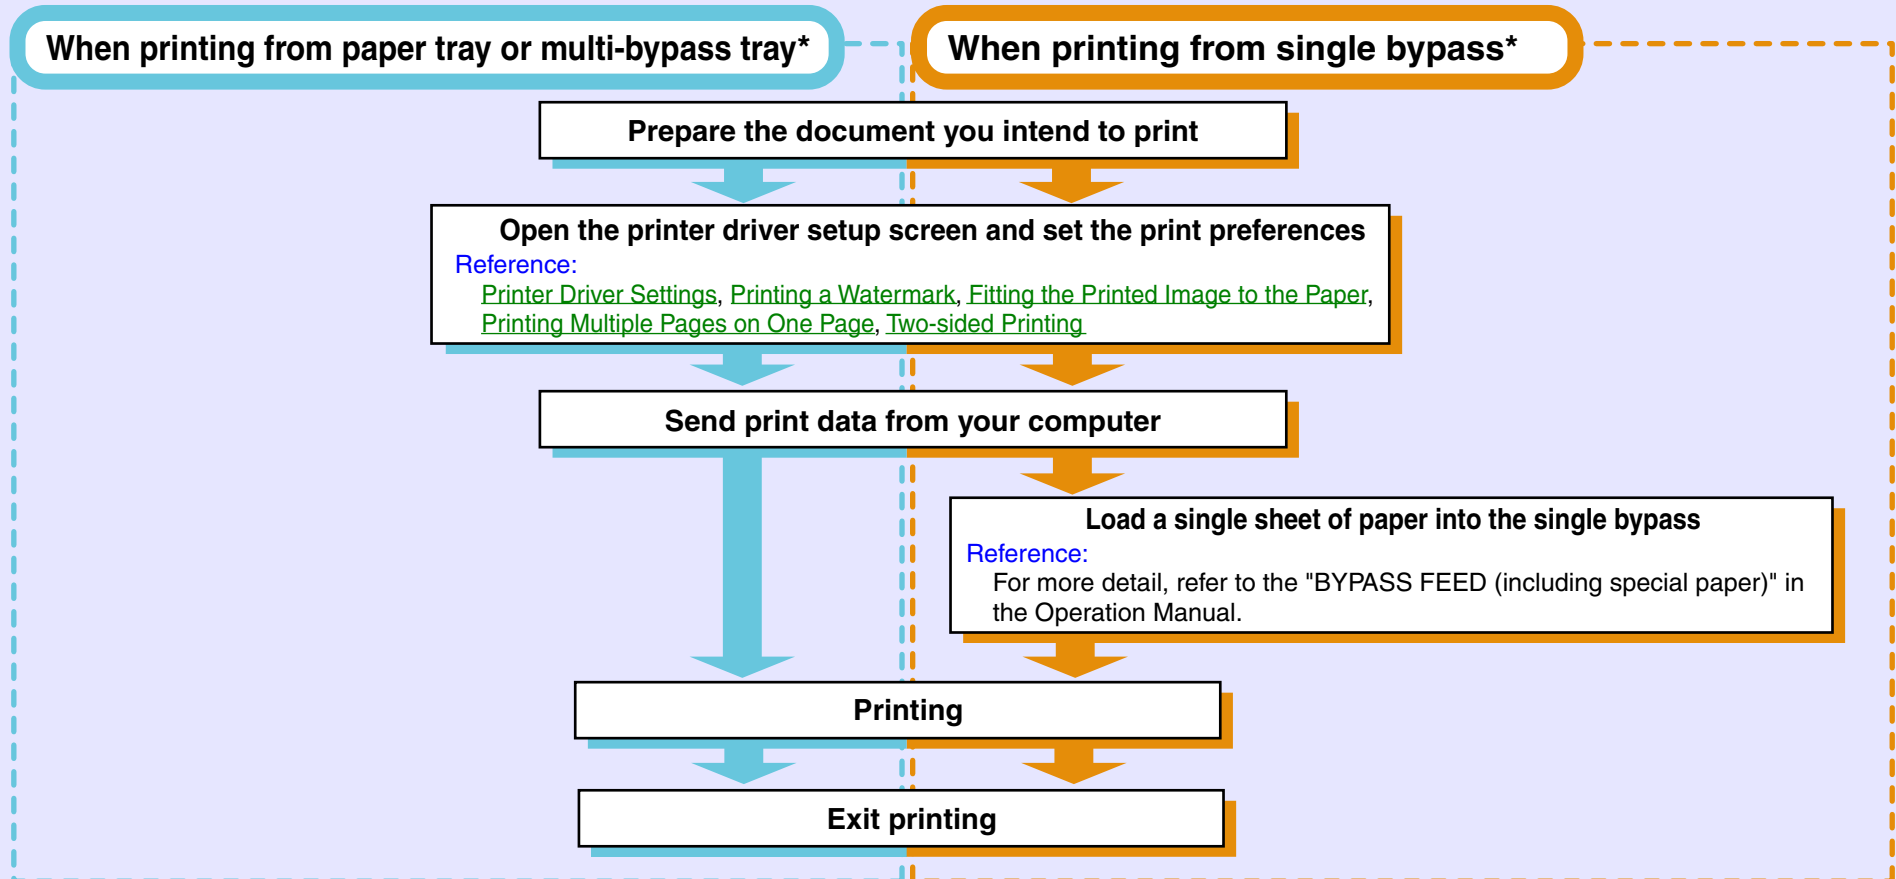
When printing from paper tray or multi-bypass tray*

When printing from single bypass*

Prepare the document you intend to print

Open the printer driver setup screen and set the print preferences
Reference:
Printer Driver Settings, Printing a Watermark, Fitting the Printed Image to the Paper, Printing Multiple Pages on One Page, Two-sided Printing

Send print data from your computer

Load a single sheet of paper into the single bypass
Reference:
For more detail, refer to the "BYPASS FEED (including special paper)" in the Operation Manual.

Printing

Exit printing